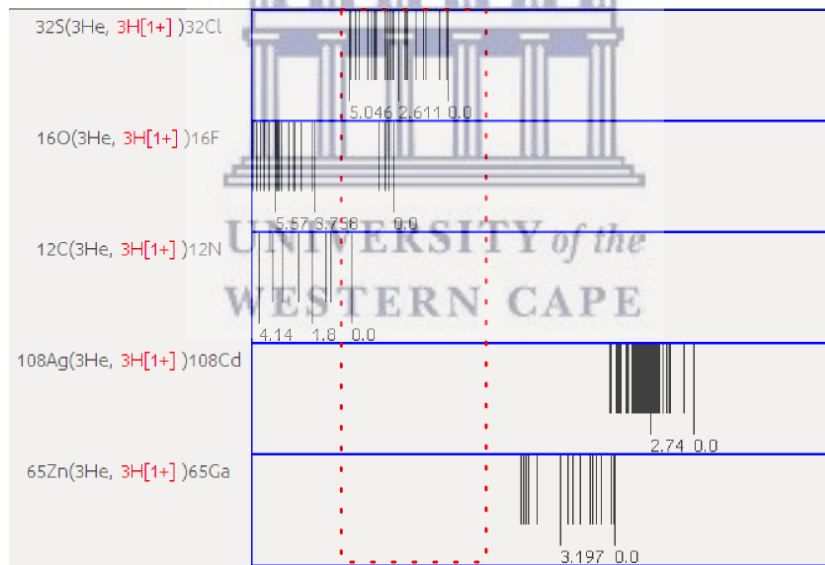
32S(3He, 3H[1+] )32Cl

5.046 2.611 0.0

16O(3He, 3H[1+] )16F

5.57 3.758 0.0

UNIVERSITY of the WESTERN CAPE

12C(3He, 3H[1+] )12N

4.14 1.8 0.0

108Ag(3He, 3H[1+] )108Cd

2.74 0.0

65Zn(3He, 3H[1+] )65Ga

3.197 0.0